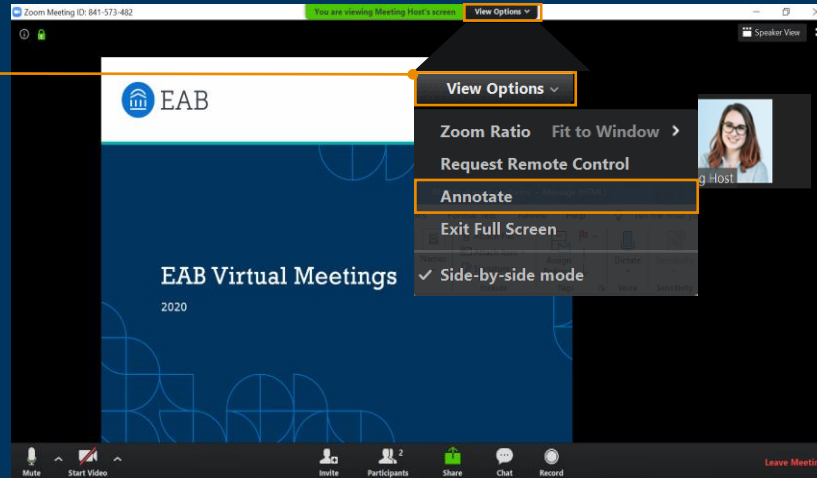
Zoom Meeting ID: 841-573-482

You are viewing Meeting Host's screen

View Options

Speaker View

EAB

EAB Virtual Meetings

2020

View Options

Zoom Ratio Fit to Window

Request Remote Control

Annotate

Exit Full Screen

✓ Side-by-side mode

g Host

Mute

Start Video

Invite

Participants 2

Share

Chat

Record

Leave Meeting